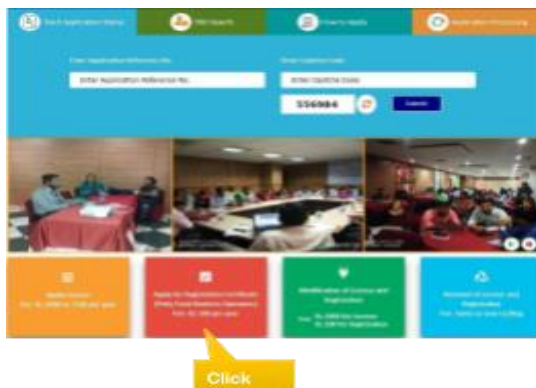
Track Application Status | FBO Search | How to Apply | Application Processing

Enter Application Reference No.
Enter Application Reference No.

Enter Captcha Code
Enter Captcha Code
556984
Submit

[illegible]

Apply for Registration Certificate (Petty Food Business Operators) Rs. 100 per year

Modification of Licence and Registration
Rs. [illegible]
Rs. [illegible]

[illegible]

Click